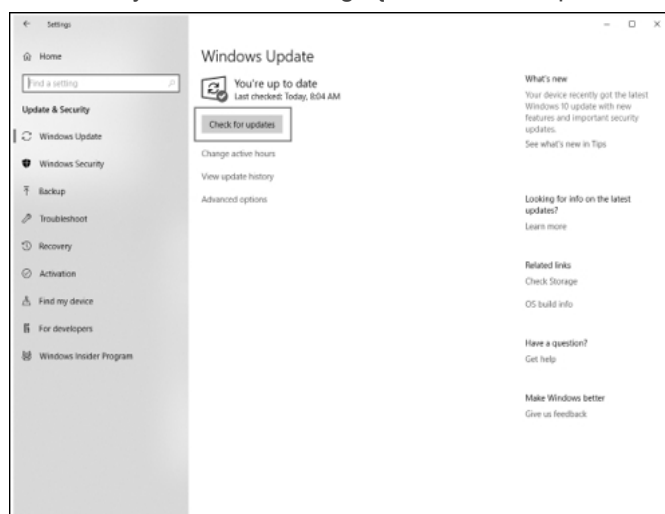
Settings

Home

Find a setting

Update & Security

Windows Update

Windows Security

Backup

Troubleshoot

Recovery

Activation

Find my device

For developers

Windows Insider Program

Windows Update

You're up to date
Last checked: Today, 8:04 AM

Check for updates

Change active hours

View update history

Advanced options

What's new

Your device recently got the latest Windows 10 update with new features and important security updates.

See what's new in Tips

Looking for info on the latest updates?

Learn more

Related links

Check Storage

OS build info

Have a question?

Get help

Make Windows better

Give us feedback